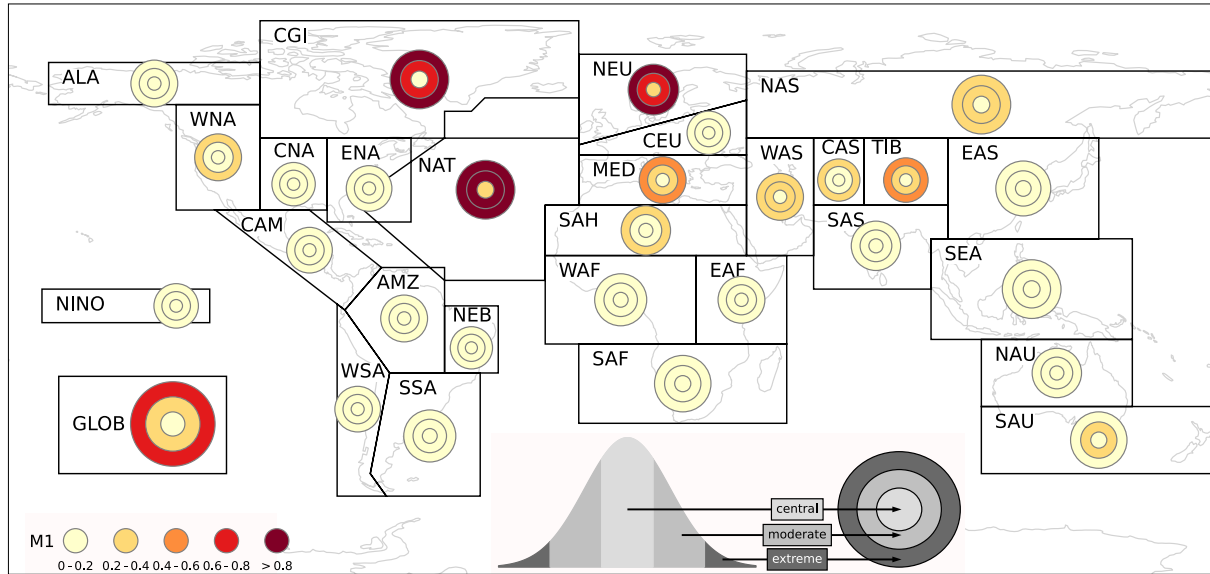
CGI

ALA

NEU

NAS

WNA

CEU

CNA

ENA

NAT

MED

WAS

CAS

TIB

EAS

CAM

SAH

SAS

AMZ

WAF

EAF

SEA

NINO

NEB

WSA

SAF

NAU

SSA

GLOB

SAU

central

moderate

extreme

M1

0 - 0.2

0.2 - 0.4

0.4 - 0.6

0.6 - 0.8

> 0.8